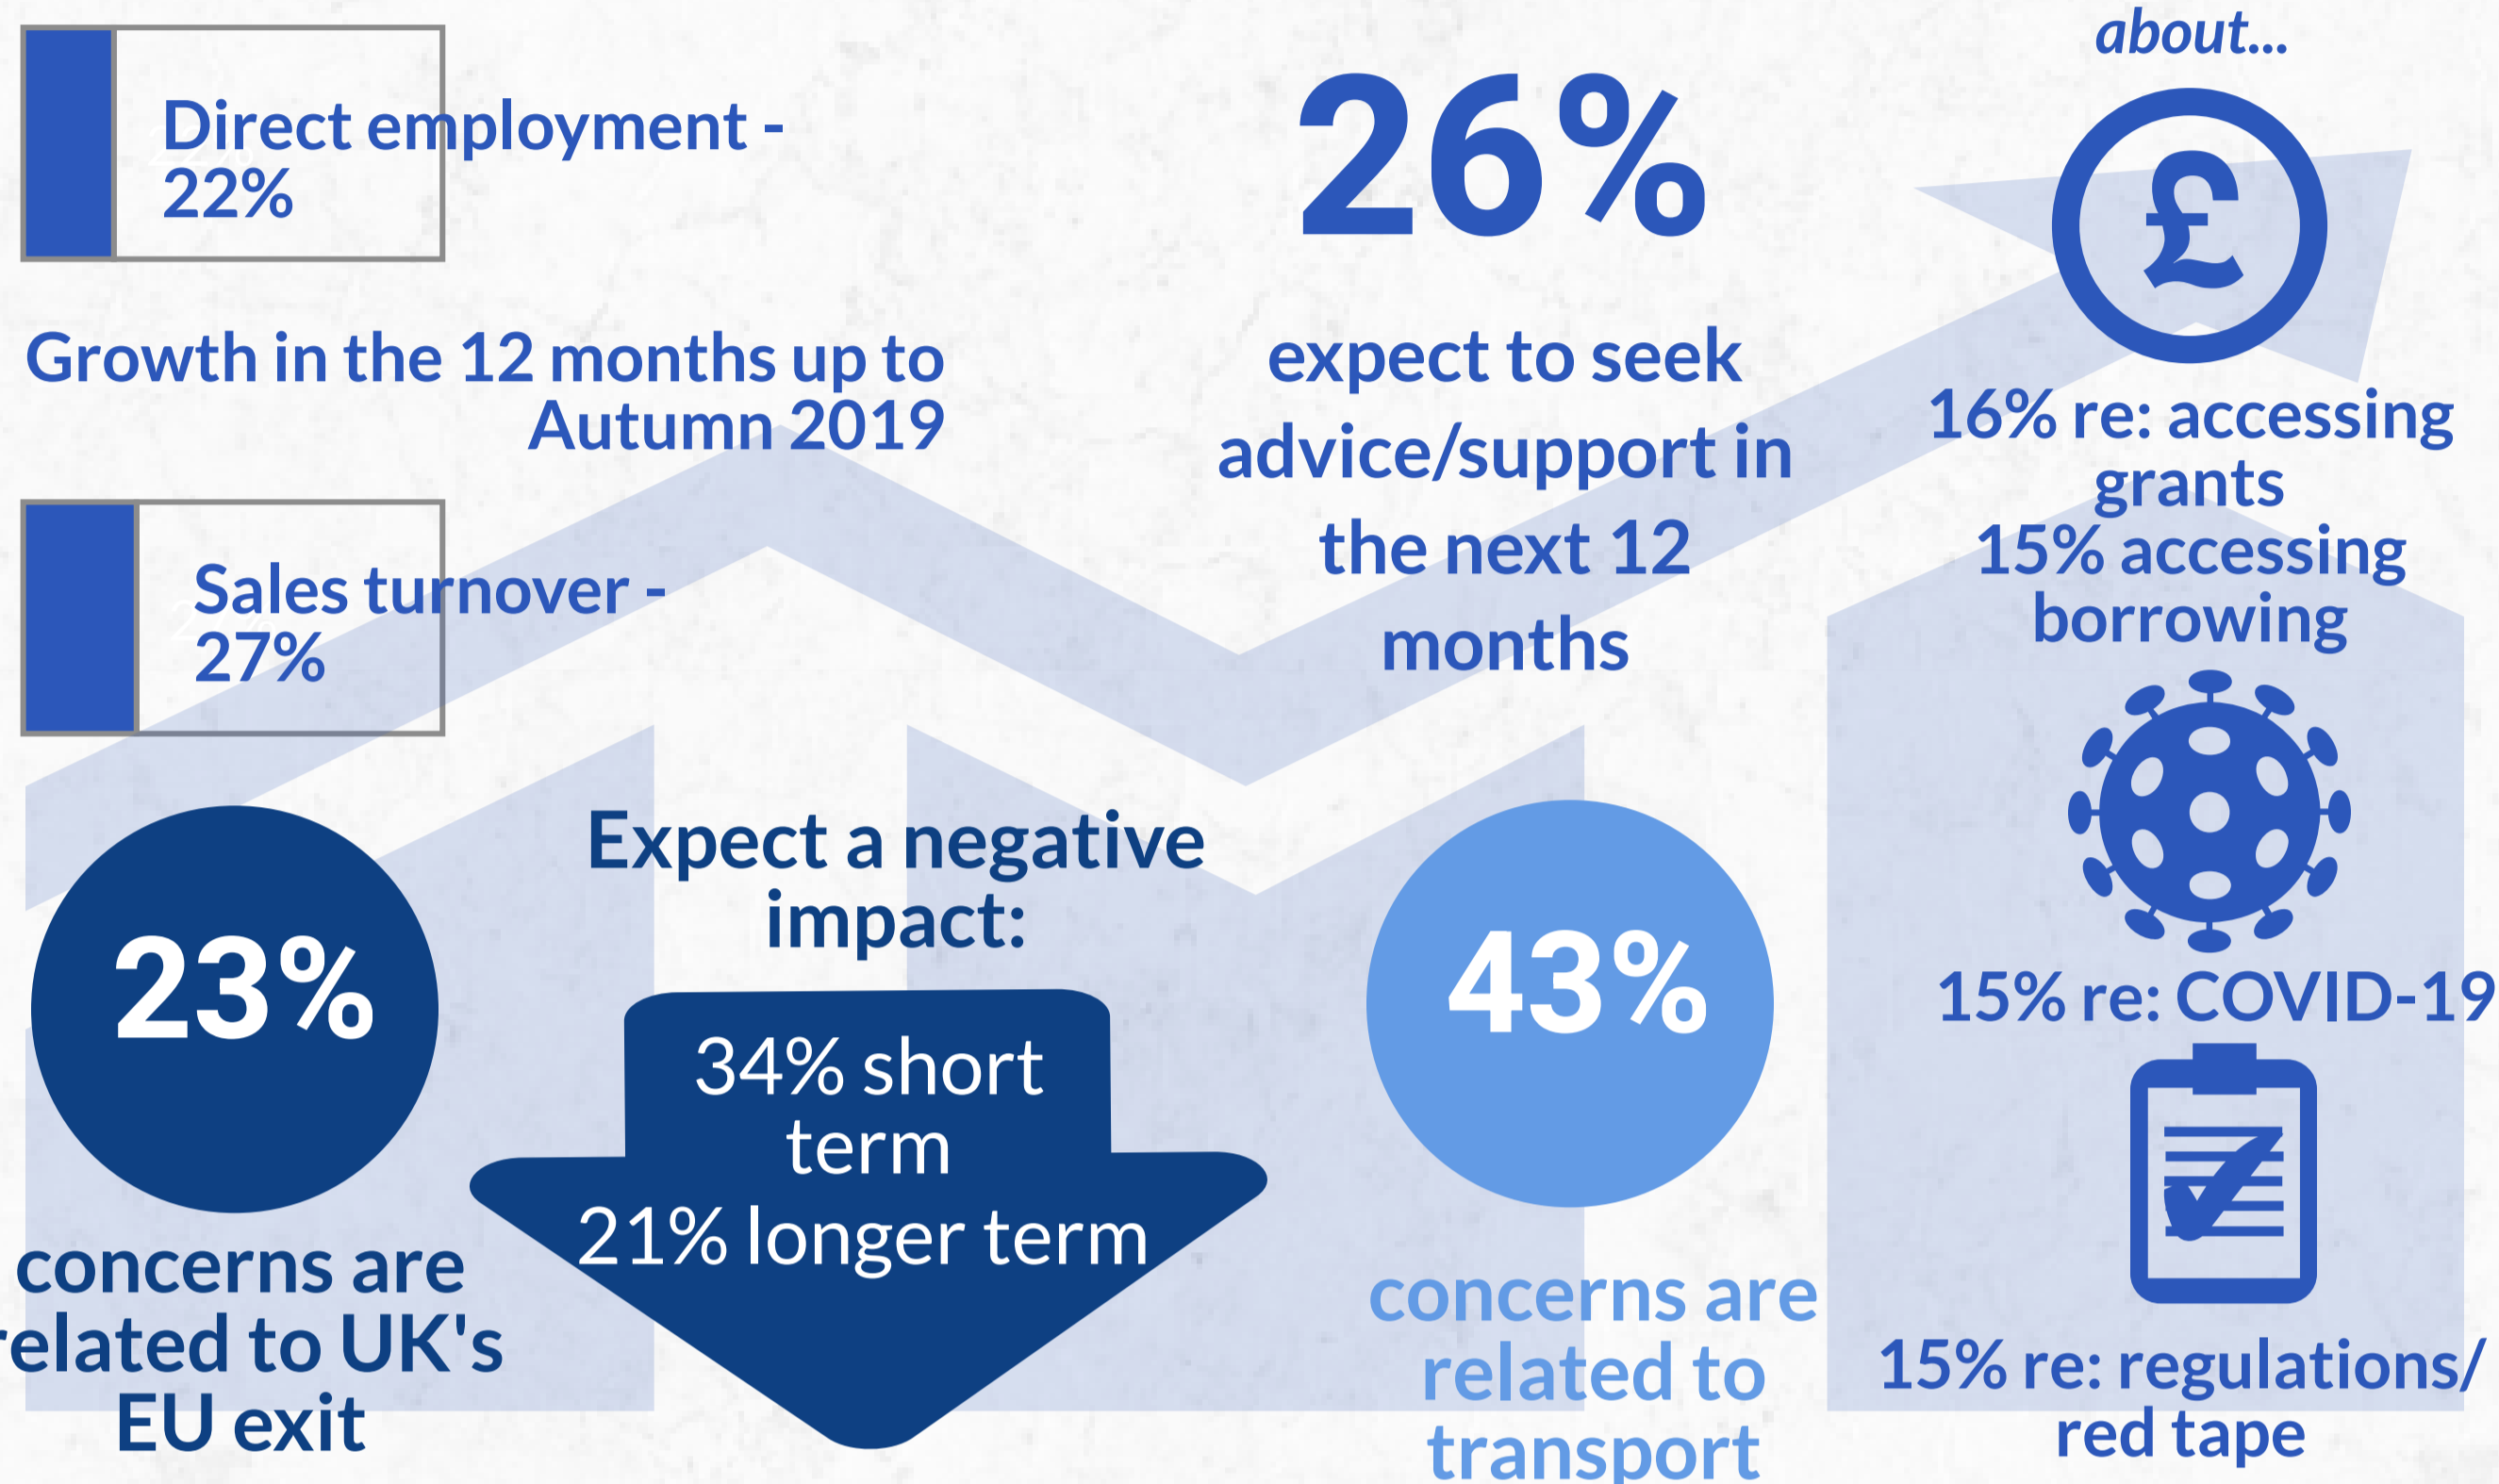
Direct employment - 22%

Sales turnover - 27%

Growth in the 12 months up to Autumn 2019

26%

expect to seek advice/support in the next 12 months

about...

16% re: accessing grants
15% accessing borrowing

15% re: COVID-19

15% re: regulations/ red tape

23%

concerns are related to UK's EU exit

Expect a negative impact:

34% short term
21% longer term

43%

concerns are related to transport